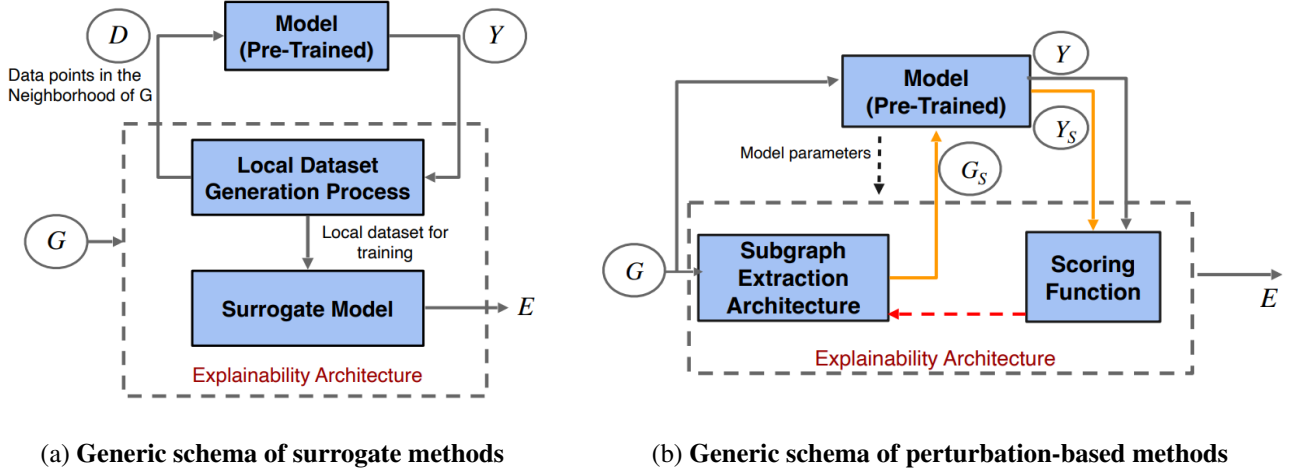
$D$

Model (Pre-Trained)

$Y$

Data points in the Neighborhood of G

Local Dataset Generation Process

$G$

Local dataset for training

Surrogate Model

$E$

Explainability Architecture

(a) **Generic schema of surrogate methods**

Model (Pre-Trained)

$Y$

$Y_S$

Model parameters

$G_S$

$G$

Subgraph Extraction Architecture

Scoring Function

$E$

Explainability Architecture

(b) **Generic schema of perturbation-based methods**